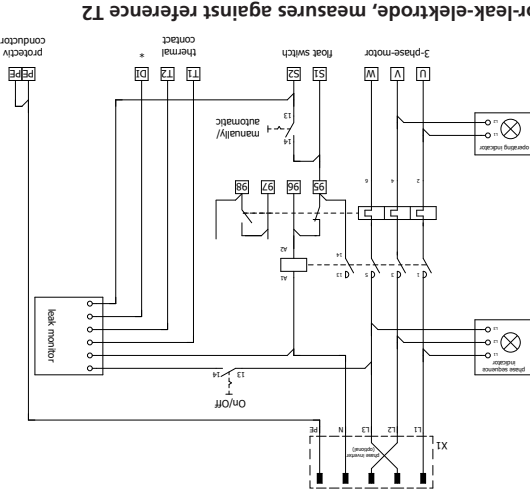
or-leak-elektrode, measures against reference T2

protectiv conductor
PE PE
thermal contact
*
DI T2 T1
float switch
S2 S1
3-phase-motor
W V U
operating indicator
L1 L2
manually/ automatic
13 14
98 97 96 95
A2 A1
13 14
6 4 2
5 3 1
leak monitor
phase sequence indicator
L1 L2
On/Off
13 14
X1
PE N L3 L2 L1
phase inverter (optional)